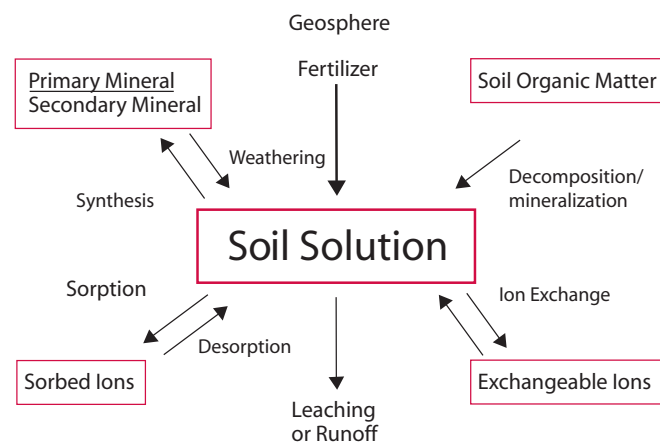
Geosphere

Fertilizer

Primary Mineral
Secondary Mineral

Soil Organic Matter

Weathering

Synthesis

Decomposition/
mineralization

Soil Solution

Sorption

Ion Exchange

Desorption

Sorbed Ions

Exchangeable Ions

Leaching
or Runoff